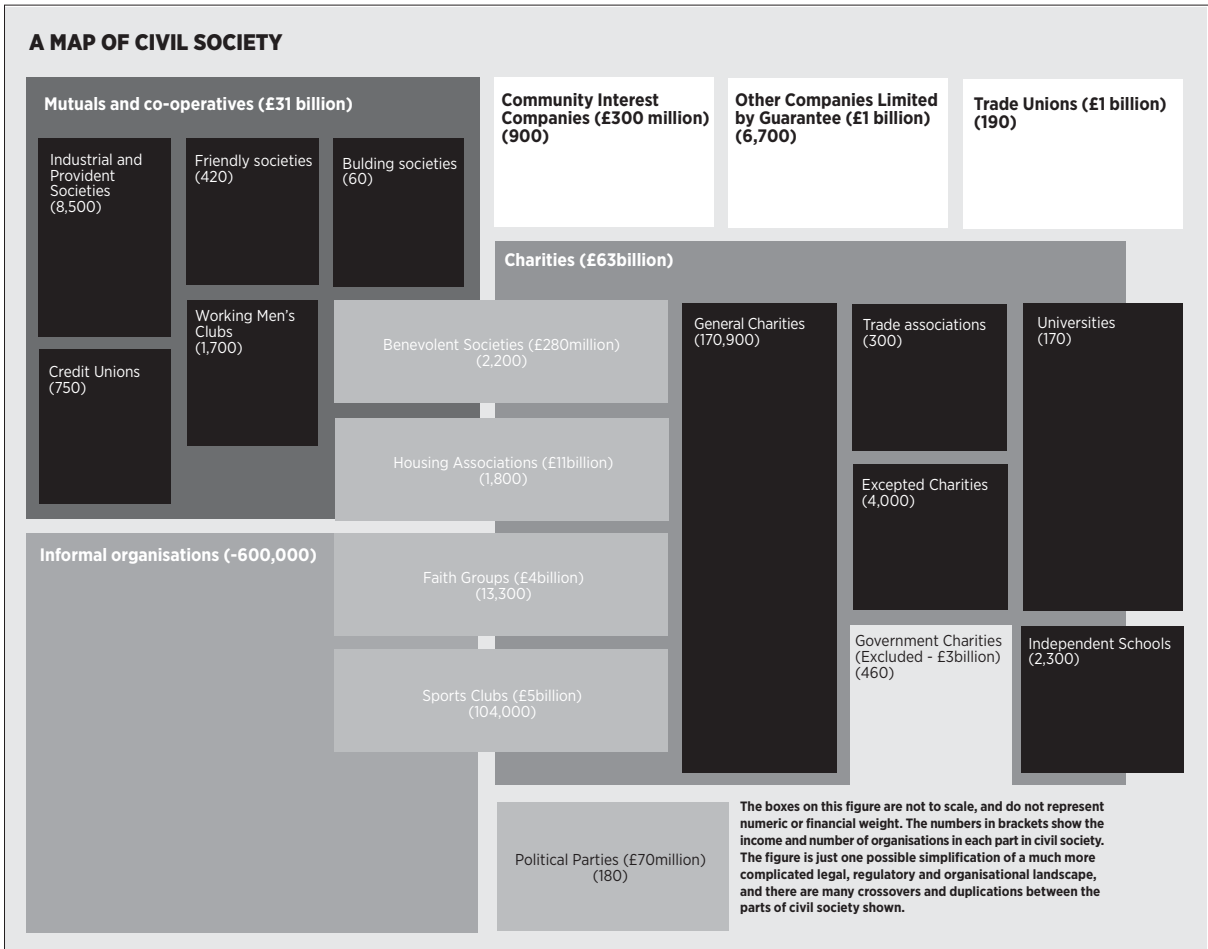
A MAP OF CIVIL SOCIETY

Mutuals and co-operatives (£31 billion)

Industrial and Provident Societies (8,500)

Friendly societies (420)

Bulding societies (60)

Credit Unions (750)

Working Men's Clubs (1,700)

Community Interest Companies (£300 million) (900)

Other Companies Limited by Guarantee (£1 billion) (6,700)

Trade Unions (£1 billion) (190)

Charities (£63billion)

Benevolent Societies (£280million) (2,200)

Housing Associations (£11billion) (1,800)

Faith Groups (£4billion) (13,300)

Sports Clubs (£5billion) (104,000)

General Charities (170,900)

Trade associations (300)

Universities (170)

Excepted Charities (4,000)

Government Charities (Excluded - £3billion) (460)

Independent Schools (2,300)

Informal organisations (~600,000)

Political Parties (£70million) (180)

The boxes on this figure are not to scale, and do not represent numeric or financial weight. The numbers in brackets show the income and number of organisations in each part in civil society. The figure is just one possible simplification of a much more complicated legal, regulatory and organisational landscape, and there are many crossovers and duplications between the parts of civil society shown.